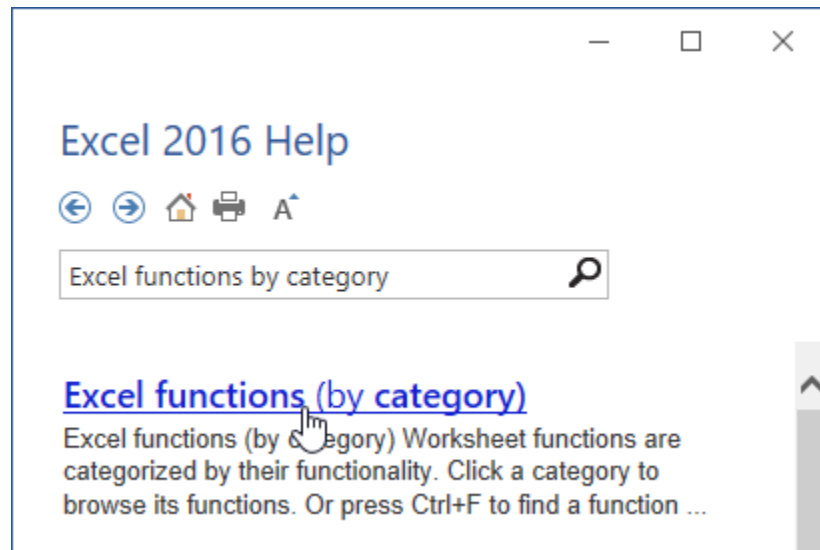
Excel 2016 Help

Excel functions by category

Excel functions (by category)

Excel functions (by c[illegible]egory) Worksheet functions are categorized by their functionality. Click a category to browse its functions. Or press Ctrl+F to find a function ...